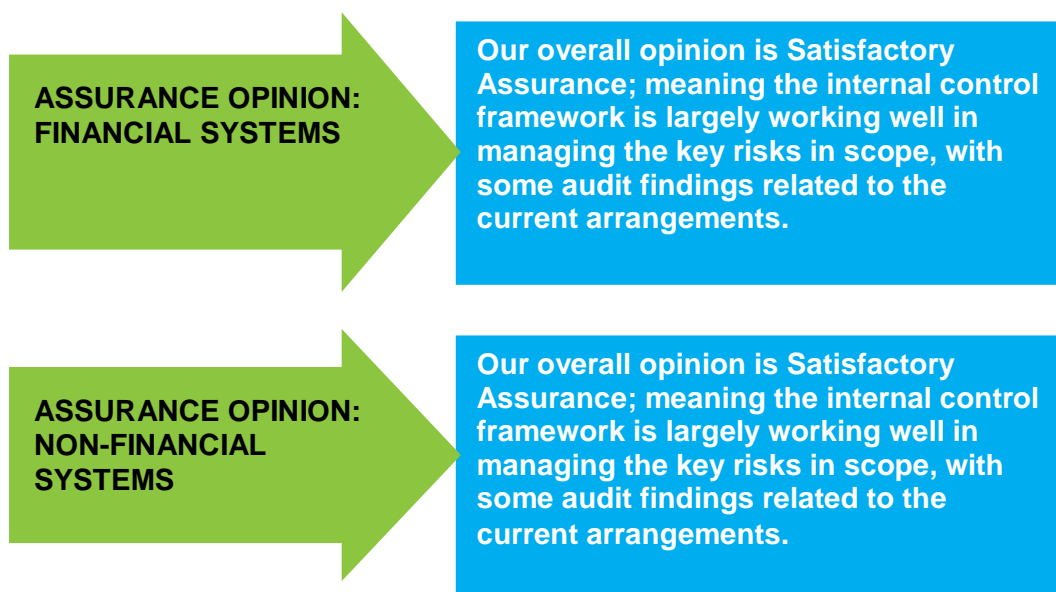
ASSURANCE OPINION: FINANCIAL SYSTEMS

Our overall opinion is Satisfactory Assurance; meaning the internal control framework is largely working well in managing the key risks in scope, with some audit findings related to the current arrangements.

ASSURANCE OPINION: NON-FINANCIAL SYSTEMS

Our overall opinion is Satisfactory Assurance; meaning the internal control framework is largely working well in managing the key risks in scope, with some audit findings related to the current arrangements.